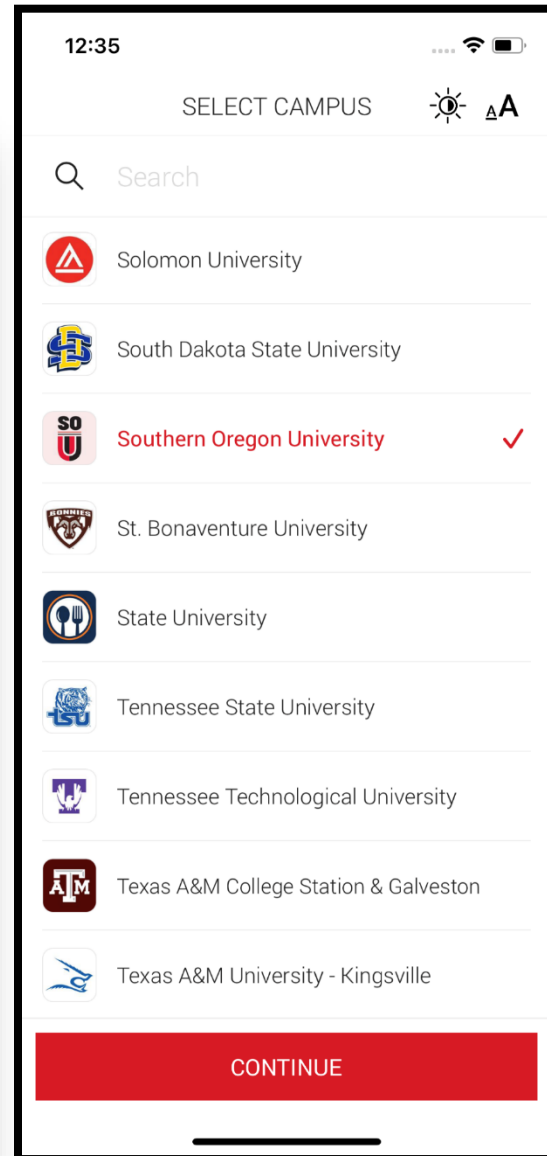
12:35

SELECT CAMPUS

AA

Search

Solomon University

South Dakota State University

SO U

Southern Oregon University ✓

BONNIES

St. Bonaventure University

State University

TSU

Tennessee State University

Tennessee Technological University

ATM

Texas A&M College Station & Galveston

Texas A&M University - Kingsville

CONTINUE